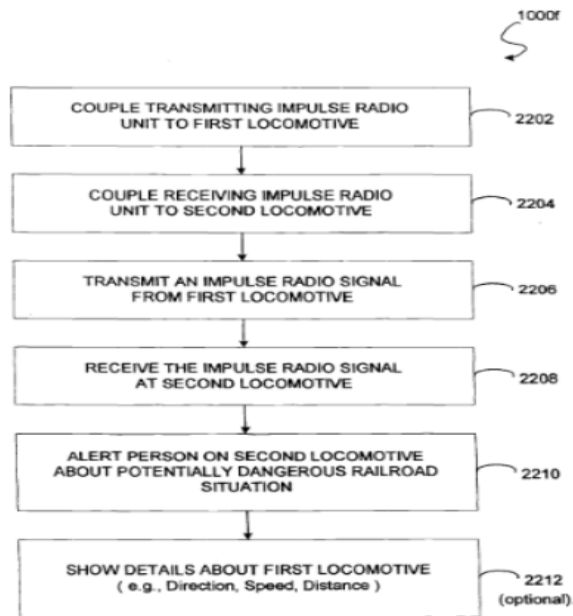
1000f

COUPLE TRANSMITTING IMPULSE RADIO UNIT TO FIRST LOCOMOTIVE

2202

COUPLE RECEIVING IMPULSE RADIO UNIT TO SECOND LOCOMOTIVE

2204

TRANSMIT AN IMPULSE RADIO SIGNAL FROM FIRST LOCOMOTIVE

2206

RECEIVE THE IMPULSE RADIO SIGNAL AT SECOND LOCOMOTIVE

2208

ALERT PERSON ON SECOND LOCOMOTIVE ABOUT POTENTIALLY DANGEROUS RAILROAD SITUATION

2210

SHOW DETAILS ABOUT FIRST LOCOMOTIVE ( e.g., Direction, Speed, Distance )

2212 (optional)